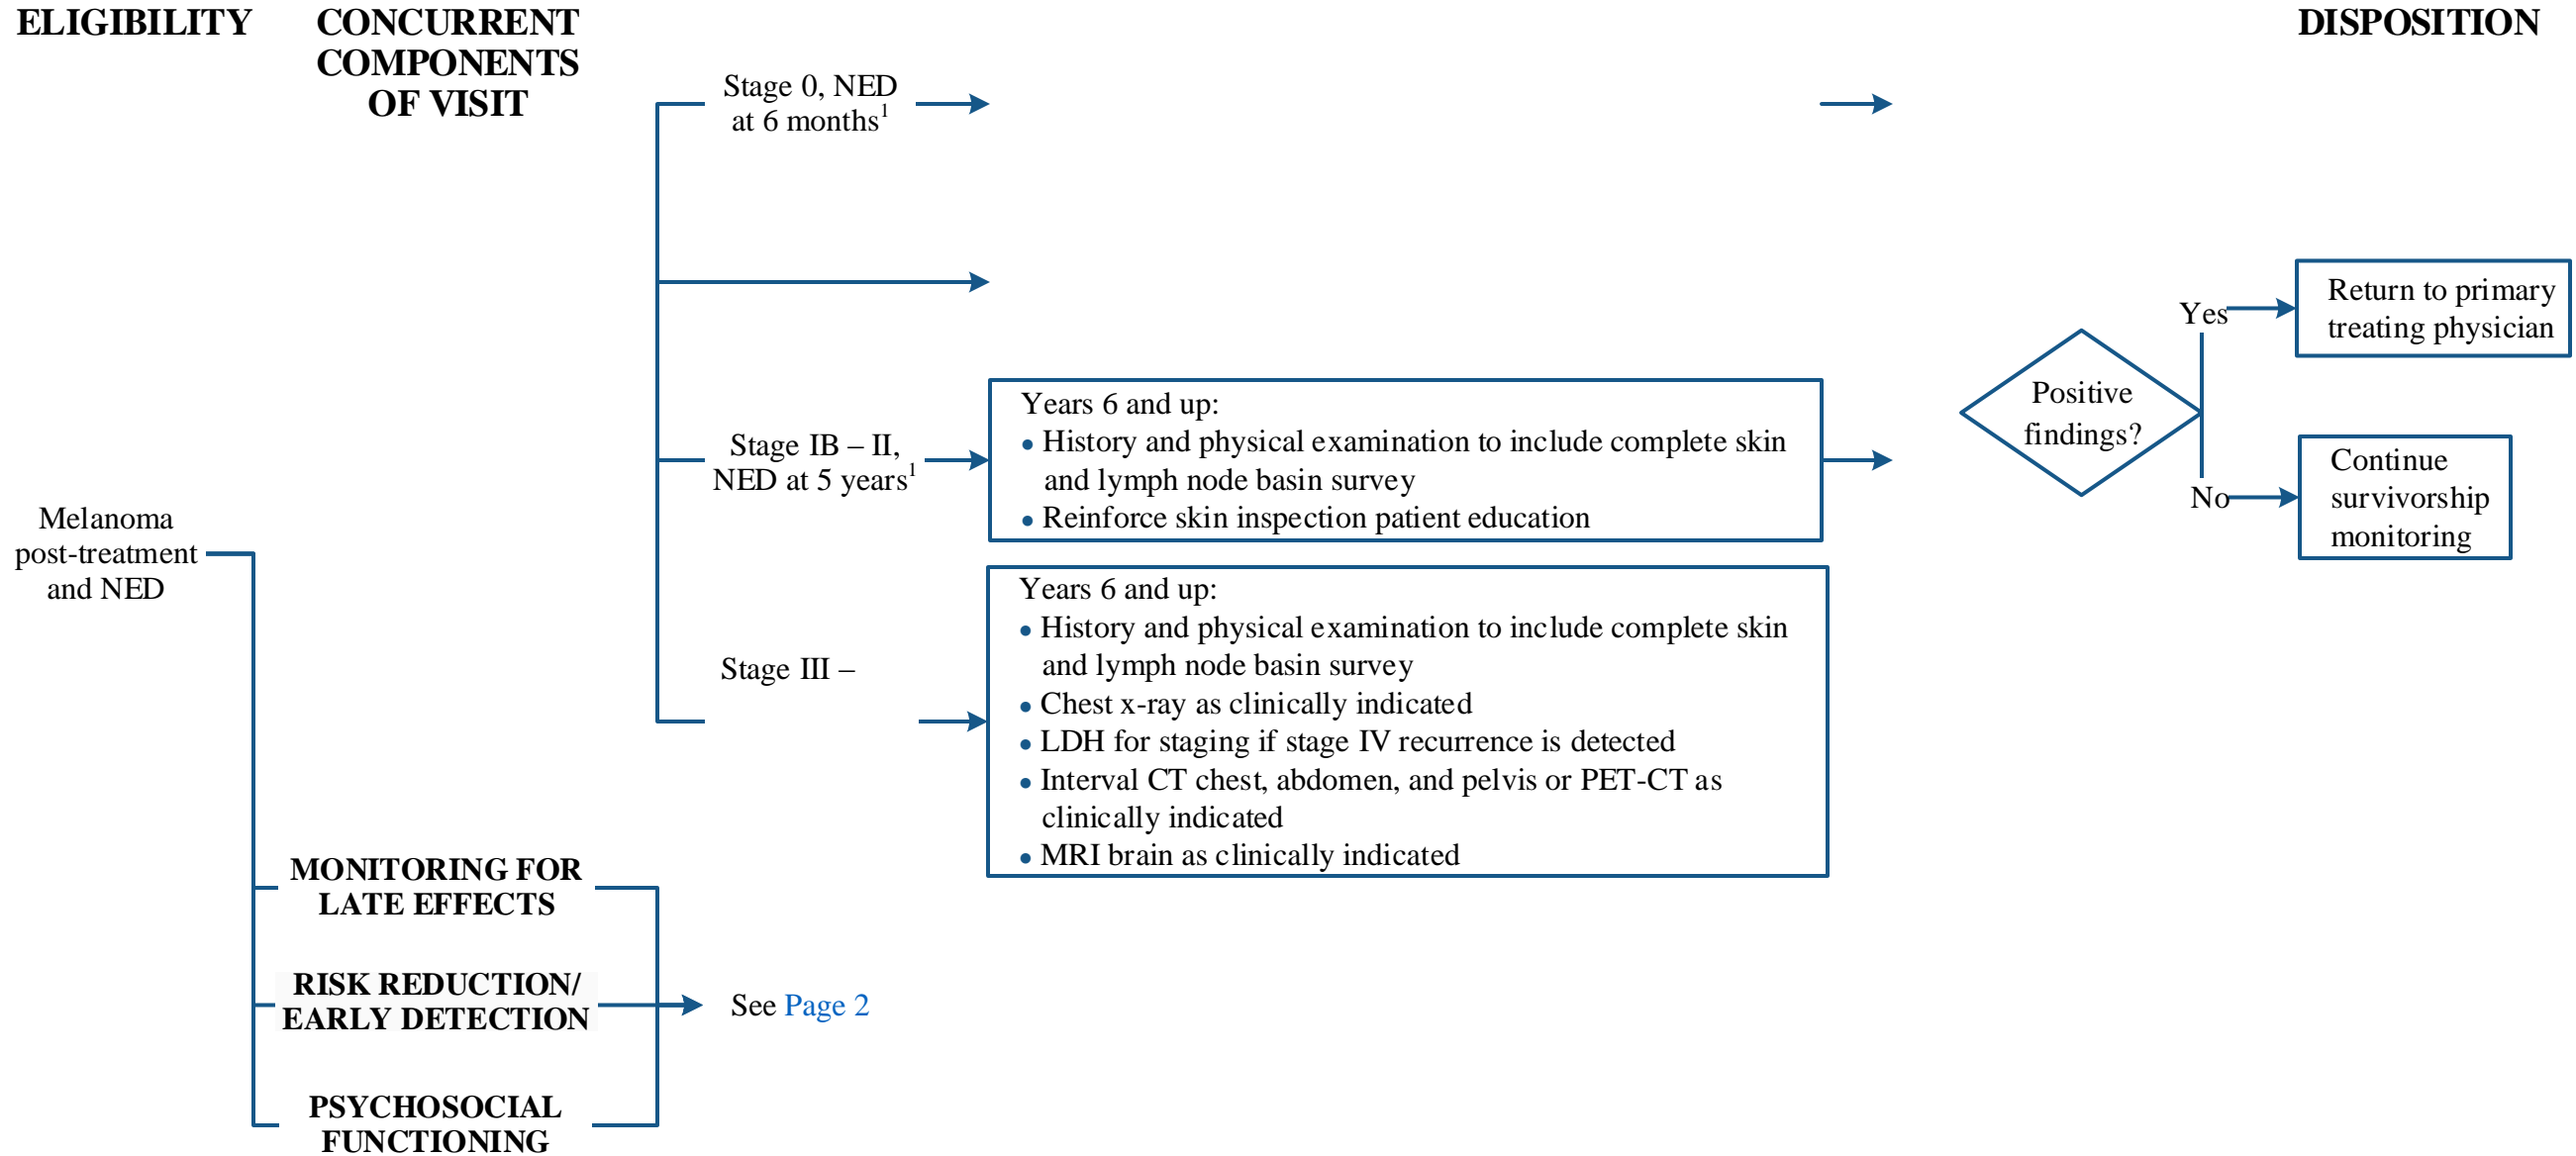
ELIGIBILITY

CONCURRENT COMPONENTS OF VISIT

DISPOSITION

Stage 0, NED at 6 months$^1$

Stage IB – II, NED at 5 years$^1$

Years 6 and up:
• History and physical examination to include complete skin and lymph node basin survey
• Reinforce skin inspection patient education

Positive findings?

Yes

Return to primary treating physician

No

Continue survivorship monitoring

Melanoma post-treatment and NED

Stage III –

Years 6 and up:
• History and physical examination to include complete skin and lymph node basin survey
• Chest x-ray as clinically indicated
• LDH for staging if stage IV recurrence is detected
• Interval CT chest, abdomen, and pelvis or PET-CT as clinically indicated
• MRI brain as clinically indicated

MONITORING FOR LATE EFFECTS

RISK REDUCTION/ EARLY DETECTION

See Page 2

PSYCHOSOCIAL FUNCTIONING